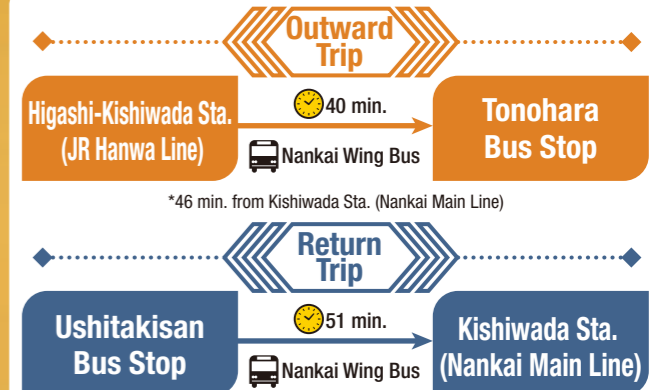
Outward Trip

Higashi-Kishiwada Sta. (JR Hanwa Line)

40 min.

Nankai Wing Bus

Tonohara Bus Stop

*46 min. from Kishiwada Sta. (Nankai Main Line)

Return Trip

Ushitakisan Bus Stop

51 min.

Nankai Wing Bus

Kishiwada Sta. (Nankai Main Line)